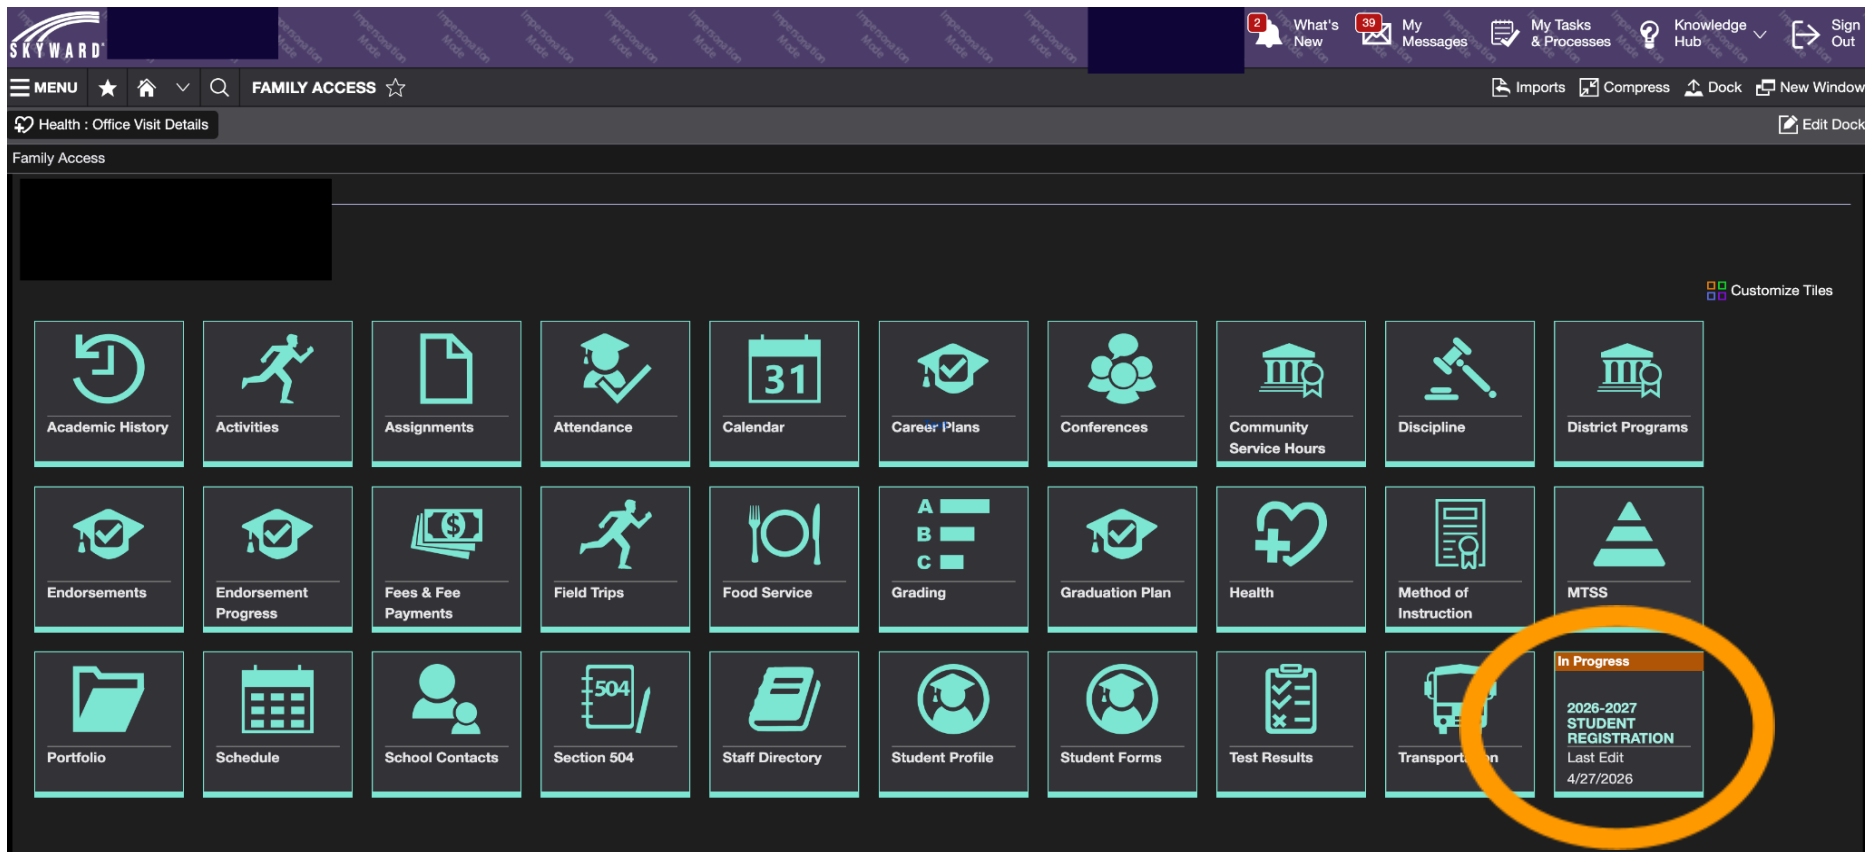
SKYWARD

2 What's New
39 My Messages
My Tasks & Processes
Knowledge Hub
Sign Out

MENU
FAMILY ACCESS
Imports
Compress
Dock
New Window

Health : Office Visit Details
Edit Dock

Family Access

Customize Tiles

Academic History
Activities
Assignments
Attendance
31
Calendar
Career Plans
Conferences
Community Service Hours
Discipline
District Programs

Endorsements
Endorsement Progress
Fees & Fee Payments
Field Trips
Food Service
A
B
C
Grading
Graduation Plan
Health
Method of Instruction
MTSS

Portfolio
Schedule
School Contacts
504
Section 504
Staff Directory
Student Profile
Student Forms
Test Results
Transport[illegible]n

In Progress
2026-2027 STUDENT REGISTRATION
Last Edit
4/27/2026